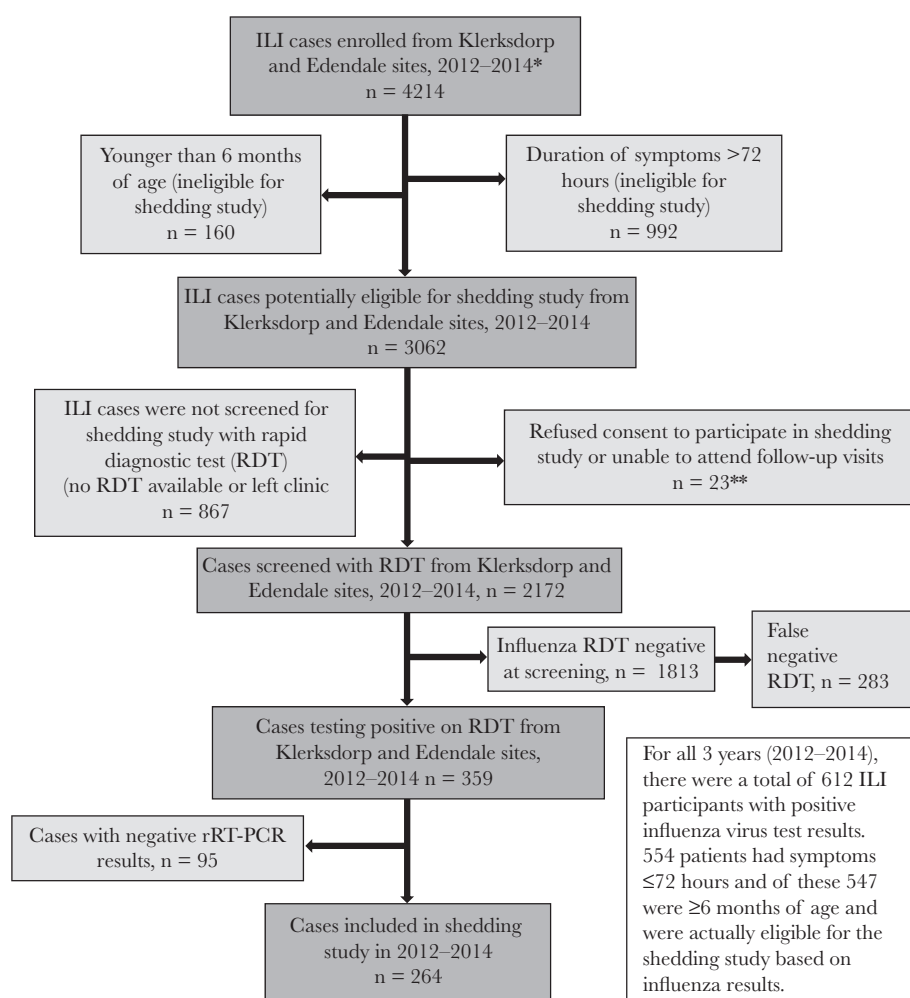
ILI cases enrolled from Klerksdorp and Edendale sites, 2012–2014*
n = 4214

Younger than 6 months of age (ineligible for shedding study)
n = 160

Duration of symptoms >72 hours (ineligible for shedding study)
n = 992

ILI cases potentially eligible for shedding study from Klerksdorp and Edendale sites, 2012–2014
n = 3062

ILI cases were not screened for shedding study with rapid diagnostic test (RDT) (no RDT available or left clinic
n = 867

Refused consent to participate in shedding study or unable to attend follow-up visits
n = 23**

Cases screened with RDT from Klerksdorp and Edendale sites, 2012–2014, n = 2172

Influenza RDT negative at screening, n = 1813

False negative RDT, n = 283

Cases testing positive on RDT from Klerksdorp and Edendale sites, 2012–2014 n = 359

For all 3 years (2012–2014), there were a total of 612 ILI participants with positive influenza virus test results. 554 patients had symptoms ≤72 hours and of these 547 were ≥6 months of age and were actually eligible for the shedding study based on influenza results.

Cases with negative rRT-PCR results, n = 95

Cases included in shedding study in 2012–2014
n = 264